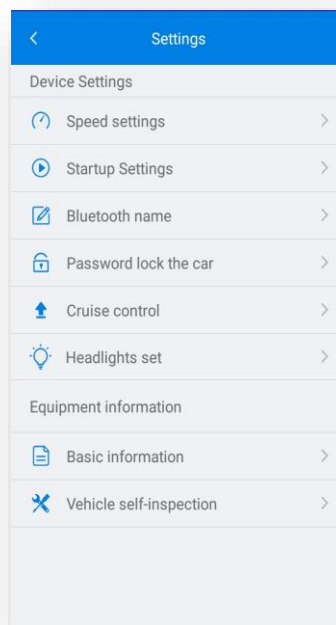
<

Settings

Device Settings

Speed settings >

Startup Settings >

Bluetooth name >

Password lock the car >

Cruise control >

Headlights set >

Equipment information

Basic information >

Vehicle self-inspection >